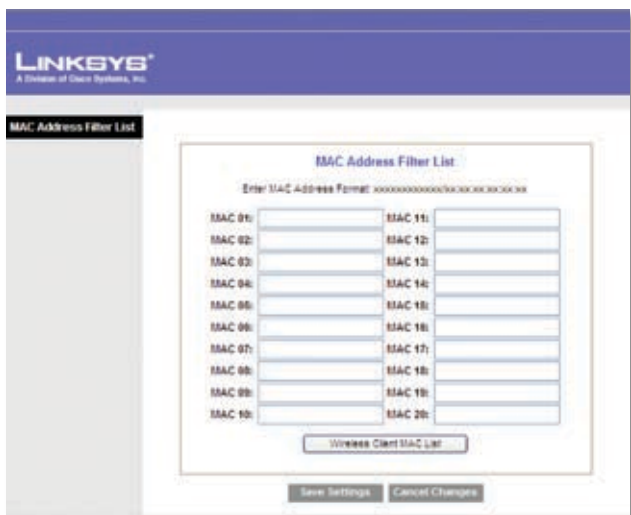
LINKSYS®
A Division of Cisco Systems, Inc.

MAC Address Filter List

MAC Address Filter List

Enter MAC Address Format: xxxxxxxxxxxx/xx:xx:xx:xx:xx:xx

| | | | |
|---|---|---|---|
| MAC 01: | | MAC 11: | |
| MAC 02: | | MAC 12: | |
| MAC 03: | | MAC 13: | |
| MAC 04: | | MAC 14: | |
| MAC 05: | | MAC 15: | |
| MAC 06: | | MAC 16: | |
| MAC 07: | | MAC 17: | |
| MAC 08: | | MAC 18: | |
| MAC 09: | | MAC 19: | |
| MAC 10: | | MAC 20: | |

Wireless Client MAC List

Save Settings Cancel Changes